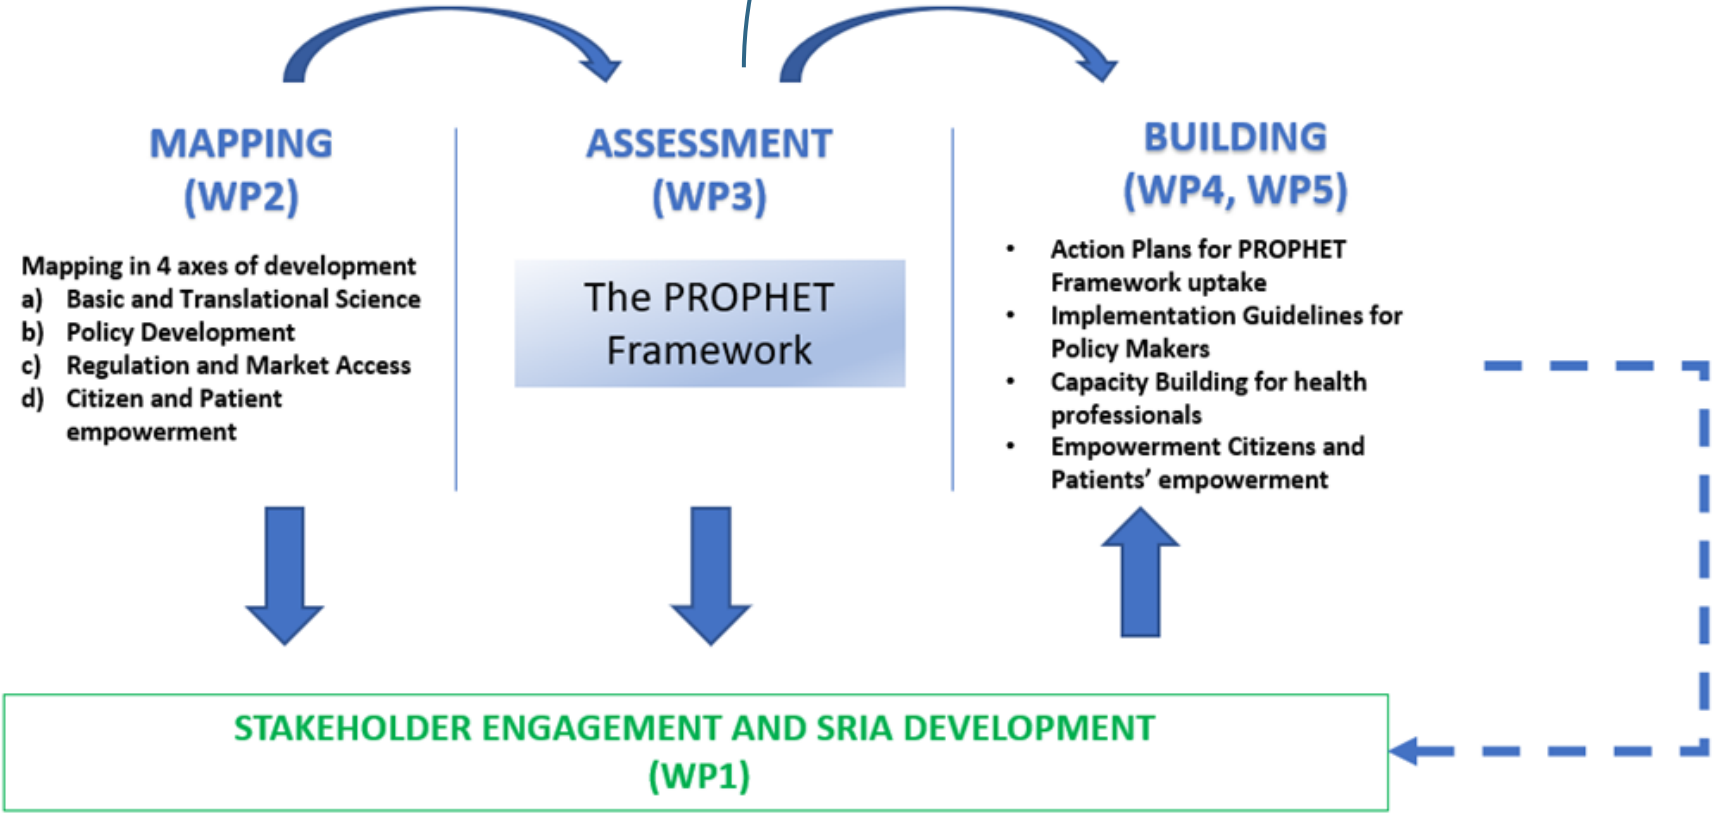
MAPPING
(WP2)

Mapping in 4 axes of development
a) Basic and Translational Science
b) Policy Development
c) Regulation and Market Access
d) Citizen and Patient empowerment

ASSESSMENT
(WP3)

The PROPHET Framework

BUILDING
(WP4, WP5)

• Action Plans for PROPHET Framework uptake
• Implementation Guidelines for Policy Makers
• Capacity Building for health professionals
• Empowerment Citizens and Patients' empowerment

STAKEHOLDER ENGAGEMENT AND SRIA DEVELOPMENT
(WP1)